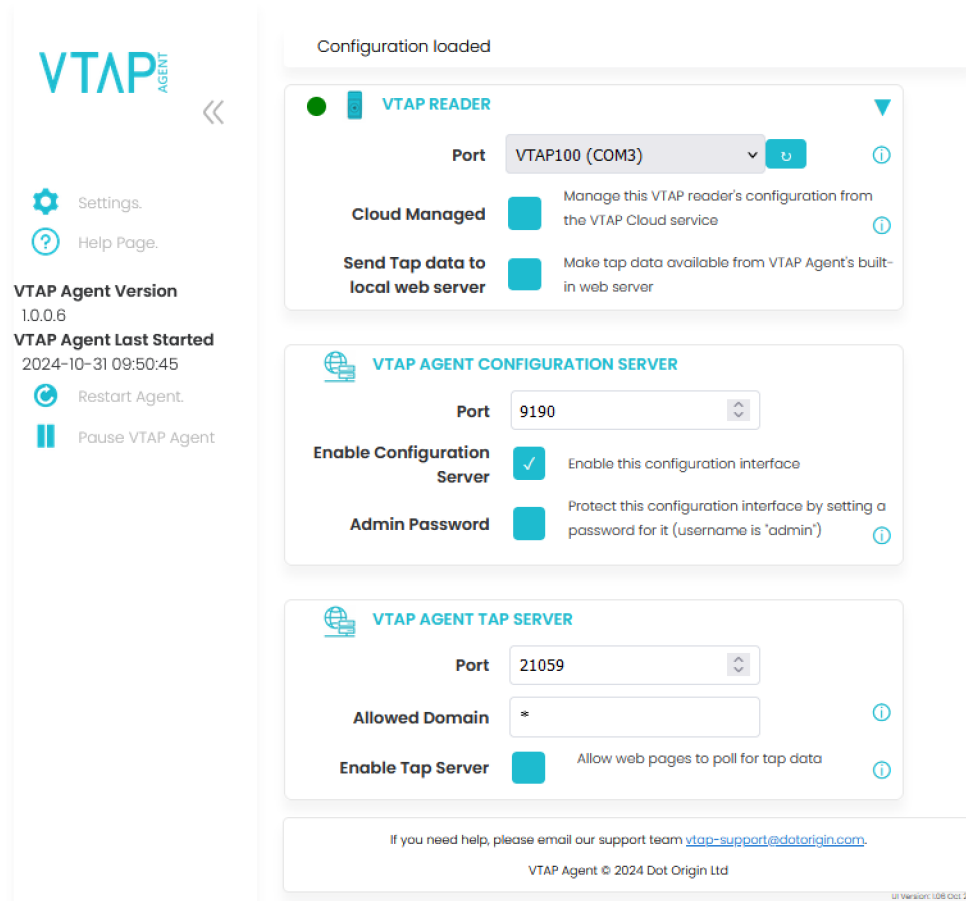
VTAP AGENT

Settings.

Help Page.

VTAP Agent Version
1.0.0.6

VTAP Agent Last Started
2024-10-31 09:50:45

Restart Agent.

Pause VTAP Agent

Configuration loaded

VTAP READER

Port VTAP100 (COM3)

Cloud Managed Manage this VTAP reader's configuration from the VTAP Cloud service

Send Tap data to local web server Make tap data available from VTAP Agent's built-in web server

VTAP AGENT CONFIGURATION SERVER

Port 9190

Enable Configuration Server ✓ Enable this configuration interface

Admin Password Protect this configuration interface by setting a password for it (username is "admin")

VTAP AGENT TAP SERVER

Port 21059

Allowed Domain *

Enable Tap Server Allow web pages to poll for tap data

If you need help, please email our support team vtap-support@dotorigin.com.

VTAP Agent © 2024 Dot Origin Ltd

UI Version: 1.08 Oct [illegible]